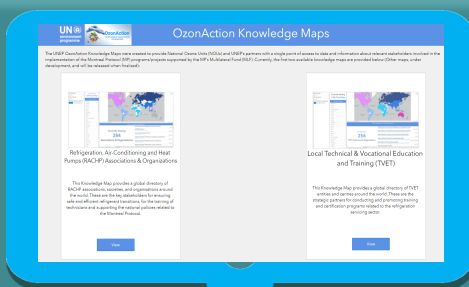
UN environment programme OzonAction

OzonAction Knowledge Maps

The UNEP OzonAction Knowledge Maps were created to provide National Ozone Units (NOUs) and UNEP's partners with a single point of access to data and information about relevant stakeholders involved in the implementation of the Montreal Protocol (MP) programs/projects supported by the MPs Multilateral Fund (MLF). Currently, the first two available knowledge maps are provided below (Other maps, under development, and will be released when finalised):

Refrigeration, Air-Conditioning and Heat Pumps (RACHP) Associations & Organizations

This Knowledge Map provides a global directory of RACHP associations, societies, and organizations around the world. These are the key stakeholders for ensuring safe and efficient refrigerant transitions, for the training of technicians and supporting the national policies related to the Montreal Protocol.

View

Local Technical & Vocational Education and Training (TVET)

This Knowledge Map provides a global directory of TVET entities and centres around the world. These are the strategic partners for conducting and promoting training and certification programs related to the refrigeration servicing sector.

View